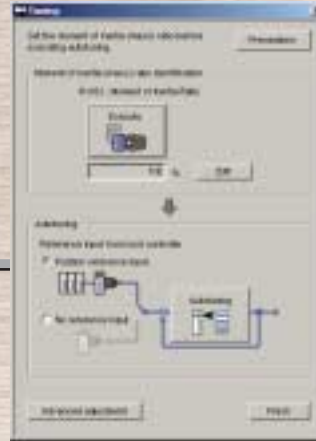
Tuning

Set the moment of inertia (mass) ratio before executing autotuning.

Precaution

Moment of inertia (mass) ratio identification

Pn103 : Moment of Inertia Ratio

Execute

100 %

Edit

Autotuning

Reference input from host controller

Position reference input

No reference input

Autotuning

Advanced adjustment

Finish